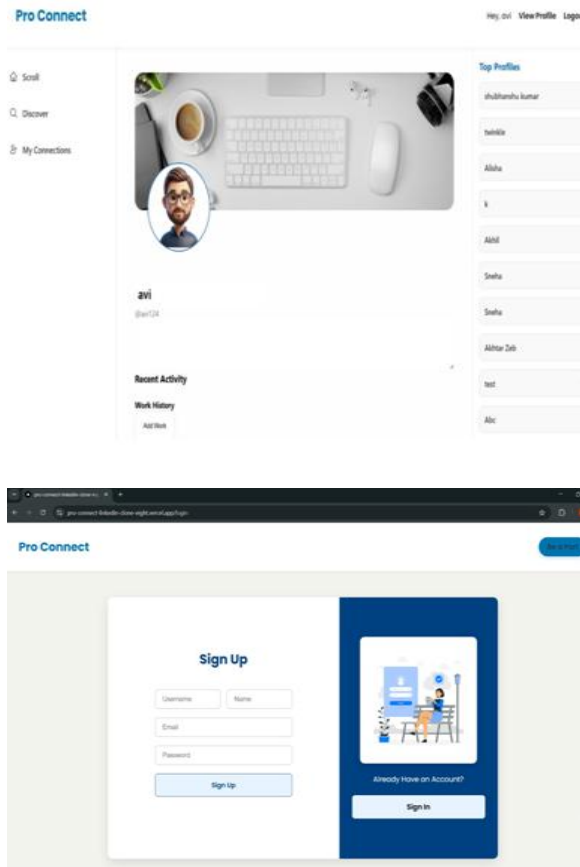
Pro Connect

Hey, avi View Profile Logo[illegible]

Scroll

Discover

My Connections

avi

@avi124

Recent Activity

Work History

Add Work

Top Profiles

shubhanshu kumar

twinkle

Alisha

k

Akhil

Sneha

Sneha

Akhtar Zeb

test

Abc

pro-connect-linkedin-clone.vercel.app/login

Pro Connect

Be a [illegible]

Sign Up

Username

Name

Email

Password

Sign Up

Already Have an Account?

Sign In